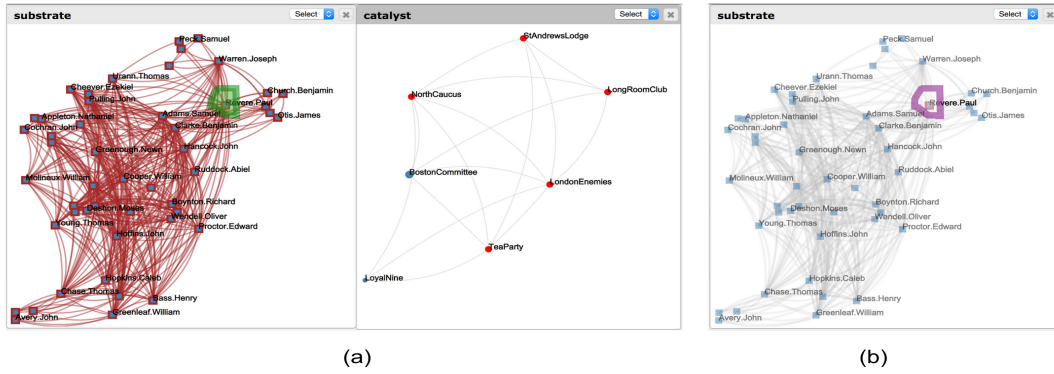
substrate
Select
Peck.Samuel
Warren.Joseph
Urann.Thomas
Cheever.Ezekiel
Church.Benjamin
Pulling.John
Revere.Paul
Adams.Samuel
Otis.James
Appleton.Nathaniel
Clarke.Benjamin
Cochran.John
Greenough.Newn
Hancock.John
Ruddock.Abiel
Cooper.William
Molineux.William
Boynton.Richard
Deshon.Moses
Wendell.Oliver
Young.Thomas
Proctor.Edward
Hoffins.John
Hopkins.Caleb
Chase.Thomas
Bass.Henry
Avery.John
Greenleaf.William

catalyst
Select
StAndrewsLodge
NorthCaucus
LongRoomClub
BostonCommittee
LondonEnemies
TeaParty
LoyalNine

substrate
Select
Peck.Samuel
Warren.Joseph
Urann.Thomas
Cheever.Ezekiel
Church.Benjamin
Pulling.John
Revere.Paul
Adams.Samuel
Otis.James
Appleton.Nathaniel
Clarke.Benjamin
Cochran.John
Greenough.Newn
Hancock.John
Ruddock.Abiel
Cooper.William
Molineux.William
Boynton.Richard
Deshon.Moses
Wendell.Oliver
Young.Thomas
Proctor.Edward
Hoffins.John
Hopkins.Caleb
Chase.Thomas
Bass.Henry
Avery.John
Greenleaf.William

(a)

(b)